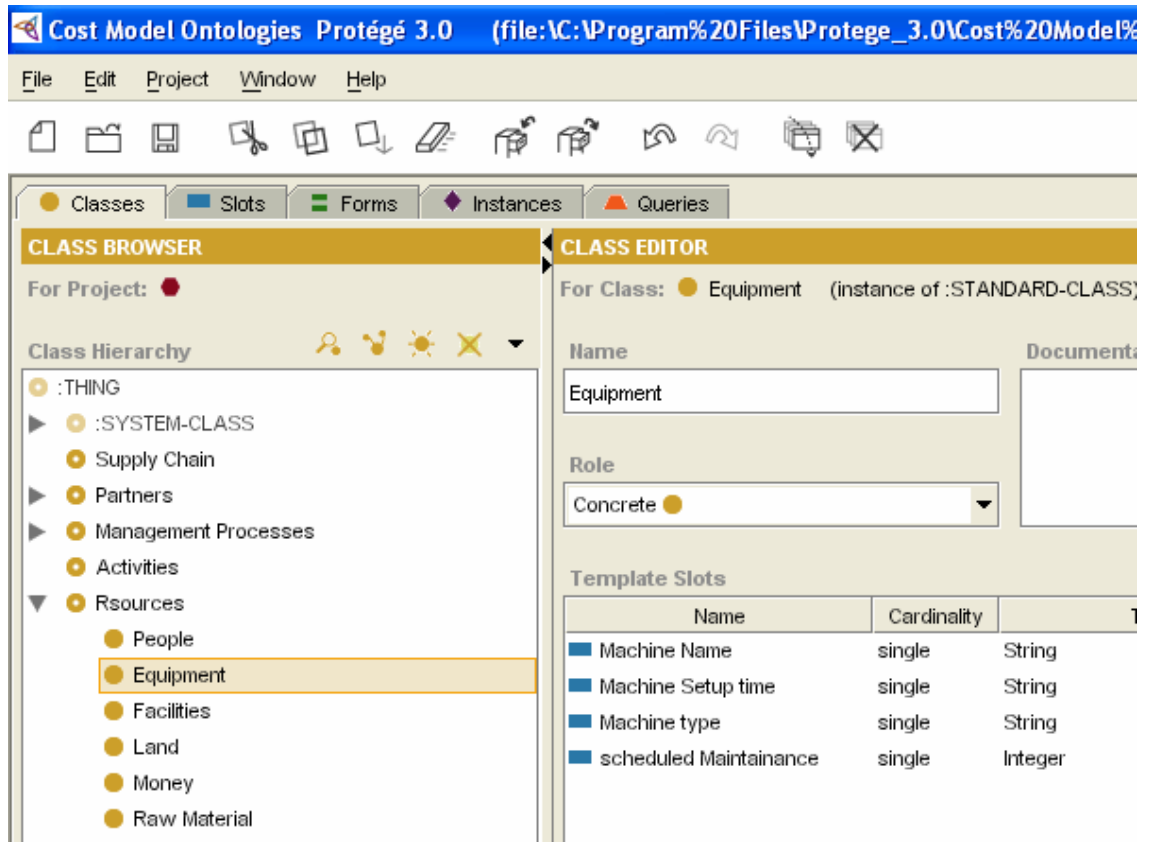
Cost Model Ontologies Protégé 3.0 (file:\C:\Program%20Files\Protege_3.0\Cost%20Model%

File Edit Project Window Help

Classes Slots Forms Instances Queries

CLASS BROWSER

For Project:

Class Hierarchy

:THING
:SYSTEM-CLASS
Supply Chain
Partners
Management Processes
Activities
Rsources
People
Equipment
Facilities
Land
Money
Raw Material

CLASS EDITOR

For Class: Equipment (instance of :STANDARD-CLASS)

Name
Equipment

Documenta

Role
Concrete

Template Slots

| Name | Cardinality | T |
|---|---|---|
| Machine Name | single | String |
| Machine Setup time | single | String |
| Machine type | single | String |
| scheduled Maintainance | single | Integer |